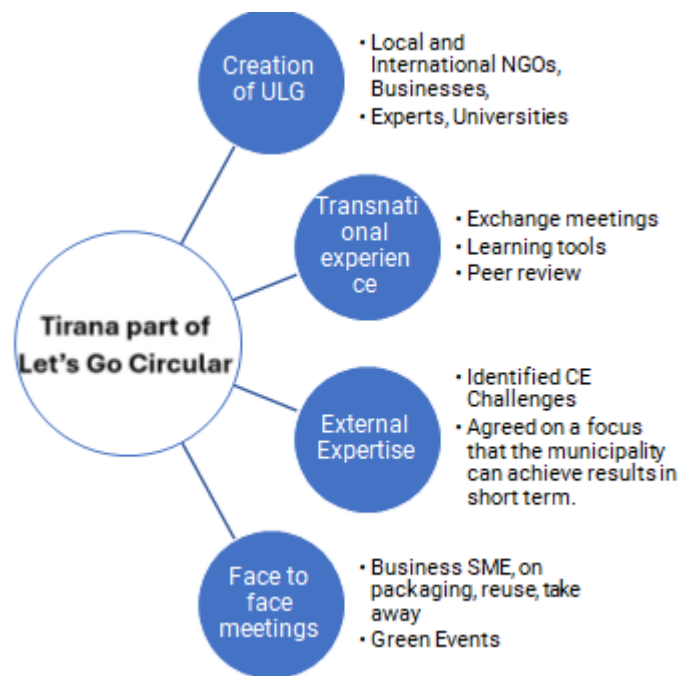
Tirana part of Let’s Go Circular

Creation of ULG

• Local and International NGOs, Businesses,
• Experts, Universities

Transnational experience

• Exchange meetings
• Learning tools
• Peer review

External Expertise

• Identified CE Challenges
• Agreed on a focus that the municipality can achieve results in short term.

Face to face meetings

• Business SME, on packaging, reuse, take away
• Green Events